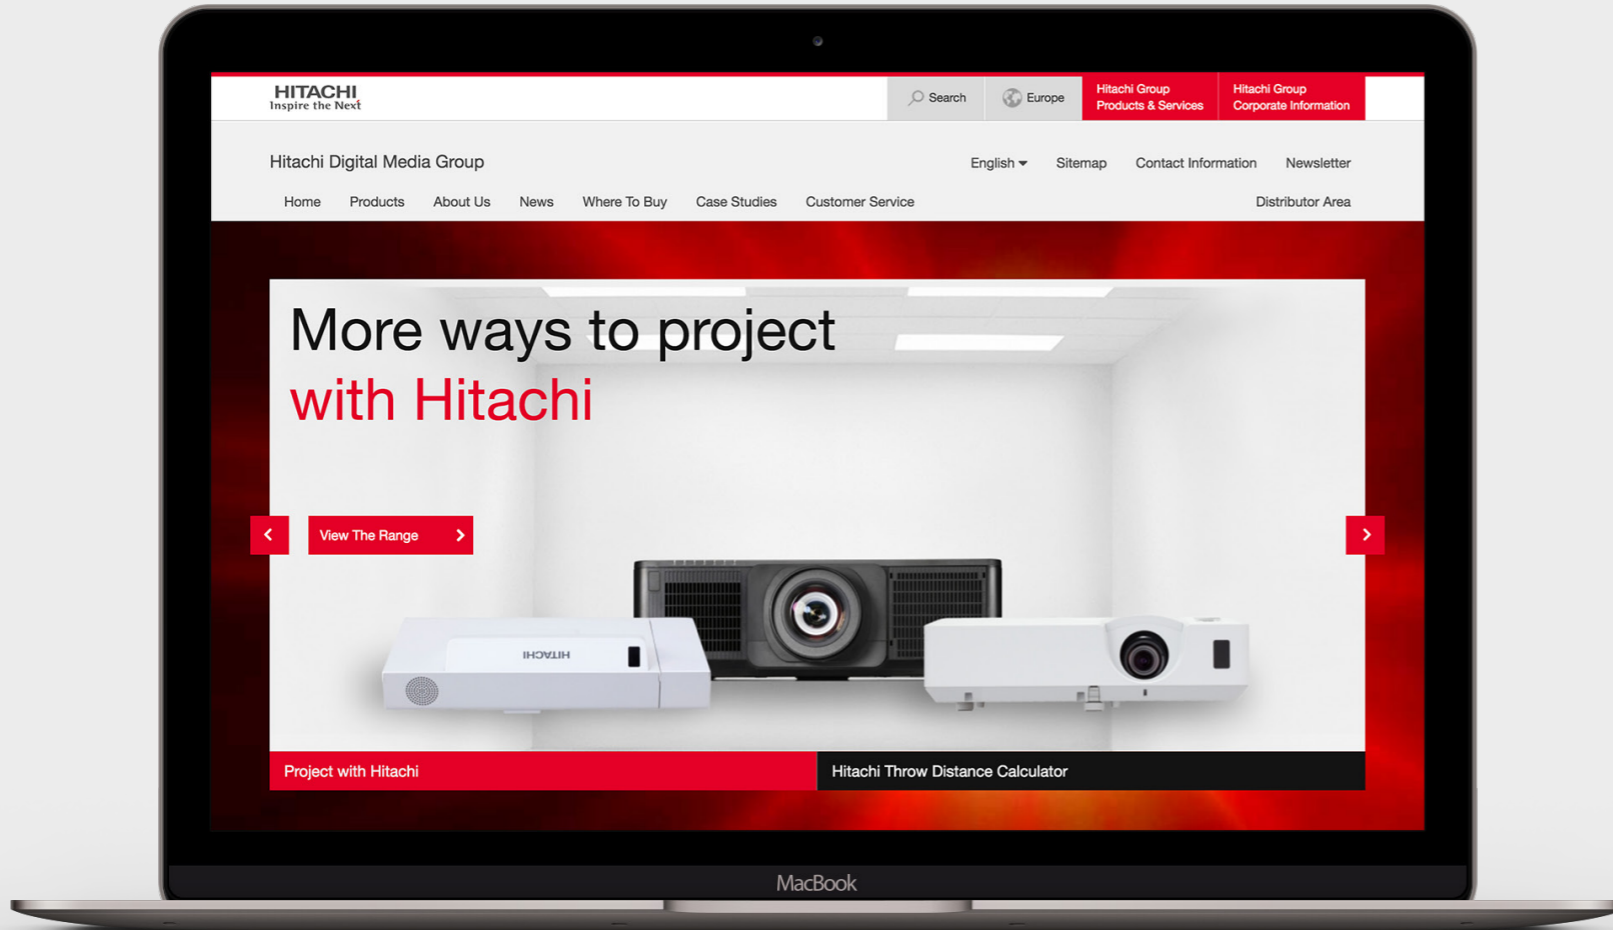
HITACHI
Inspire the Next

Search

Europe

Hitachi Group Products & Services

Hitachi Group Corporate Information

Hitachi Digital Media Group

English ▾ Sitemap Contact Information Newsletter

Home Products About Us News Where To Buy Case Studies Customer Service Distributor Area

More ways to project
with Hitachi

View The Range

HITACHI

Project with Hitachi

Hitachi Throw Distance Calculator

MacBook